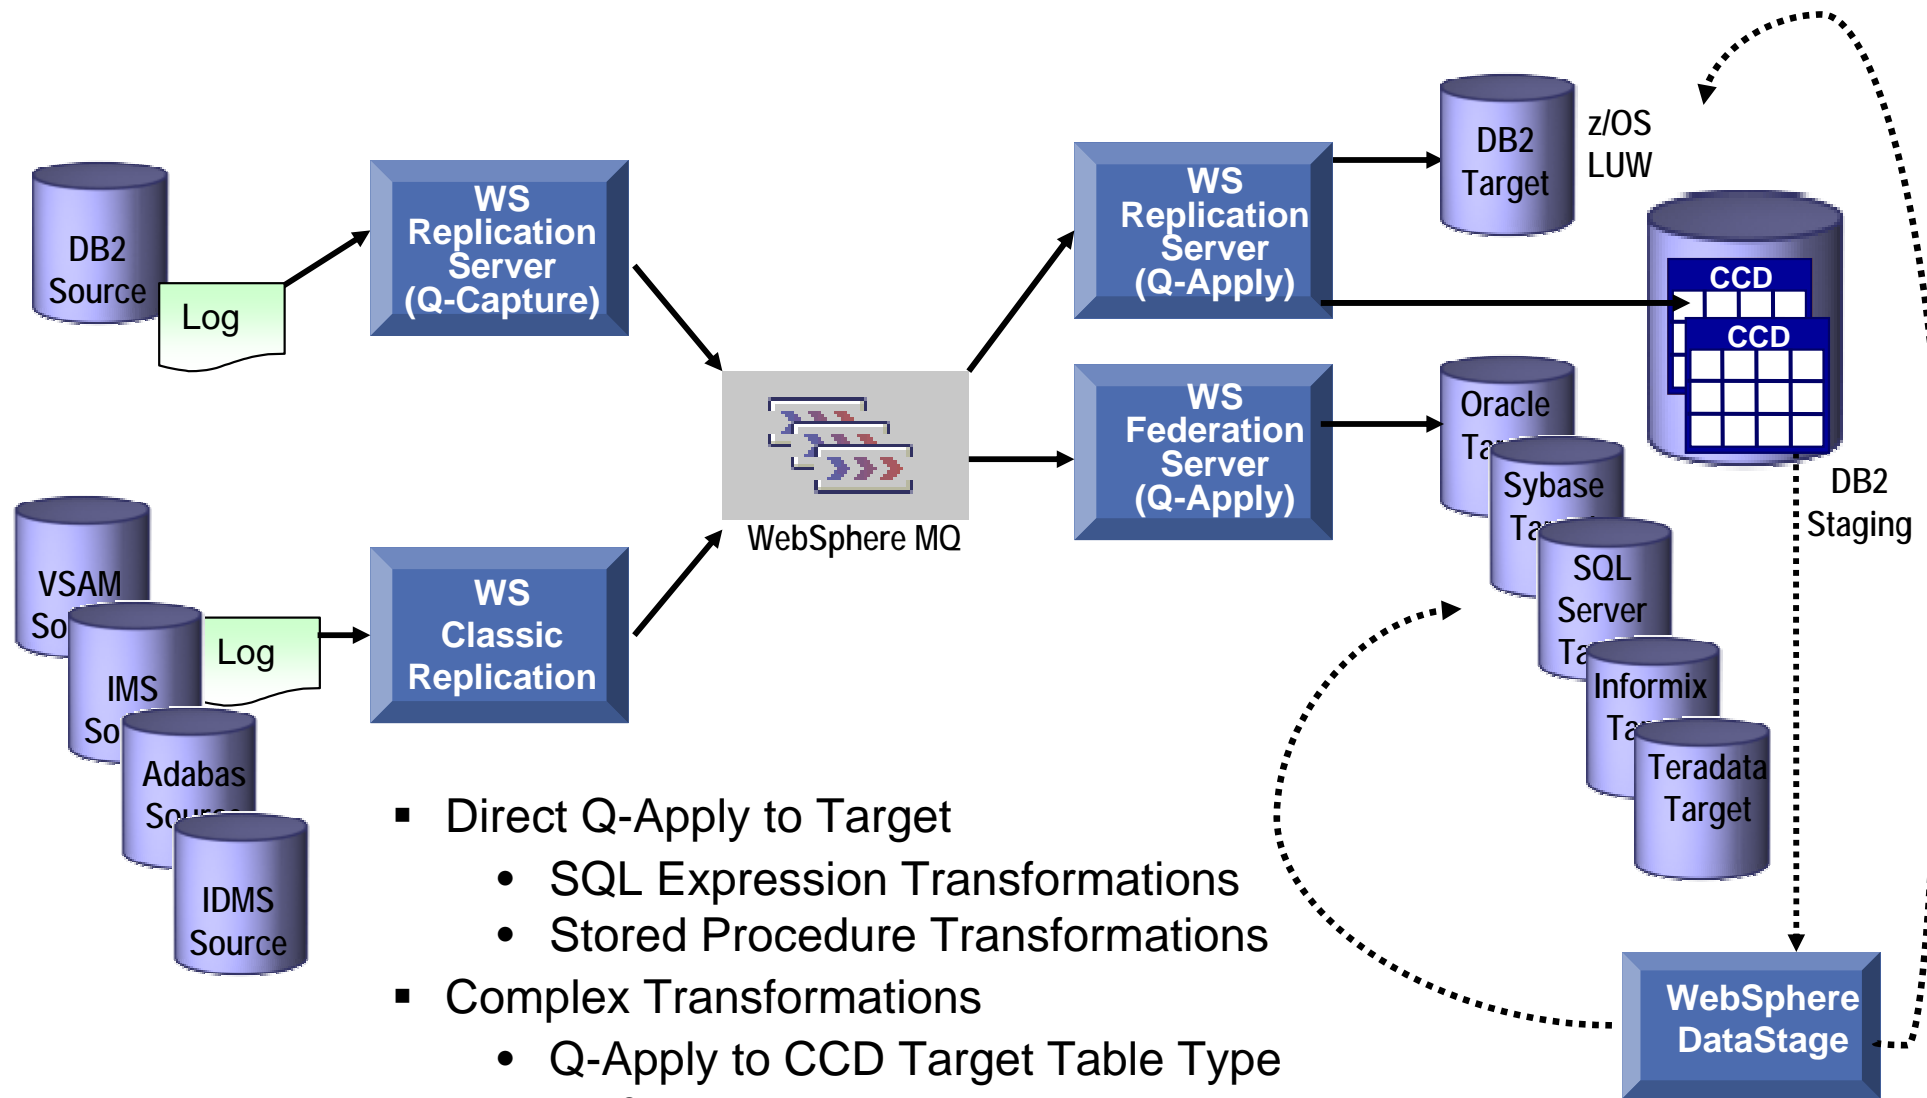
DB2 Source

Log

WS Replication Server (Q-Capture)

VSAM So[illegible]

IMS So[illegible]

Log

Adabas Sour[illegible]

IDMS Source

WS Classic Replication

WebSphere MQ

WS Replication Server (Q-Apply)

WS Federation Server (Q-Apply)

DB2 Target

z/OS LUW

CCD

CCD

DB2 Staging

Oracle Ta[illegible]

Sybase Ta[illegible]

SQL Server Ta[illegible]

Informix Ta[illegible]

Teradata Target

WebSphere DataStage

▪ Direct Q-Apply to Target
• SQL Expression Transformations
• Stored Procedure Transformations
▪ Complex Transformations
• Q-Apply to CCD Target Table Type